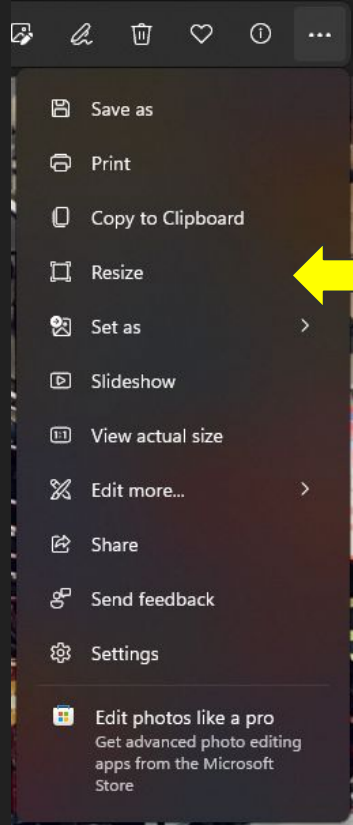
Save as

Print

Copy to Clipboard

Resize

Set as

Slideshow

1:1 View actual size

Edit more...

Share

Send feedback

Settings

Edit photos like a pro
Get advanced photo editing apps from the Microsoft Store